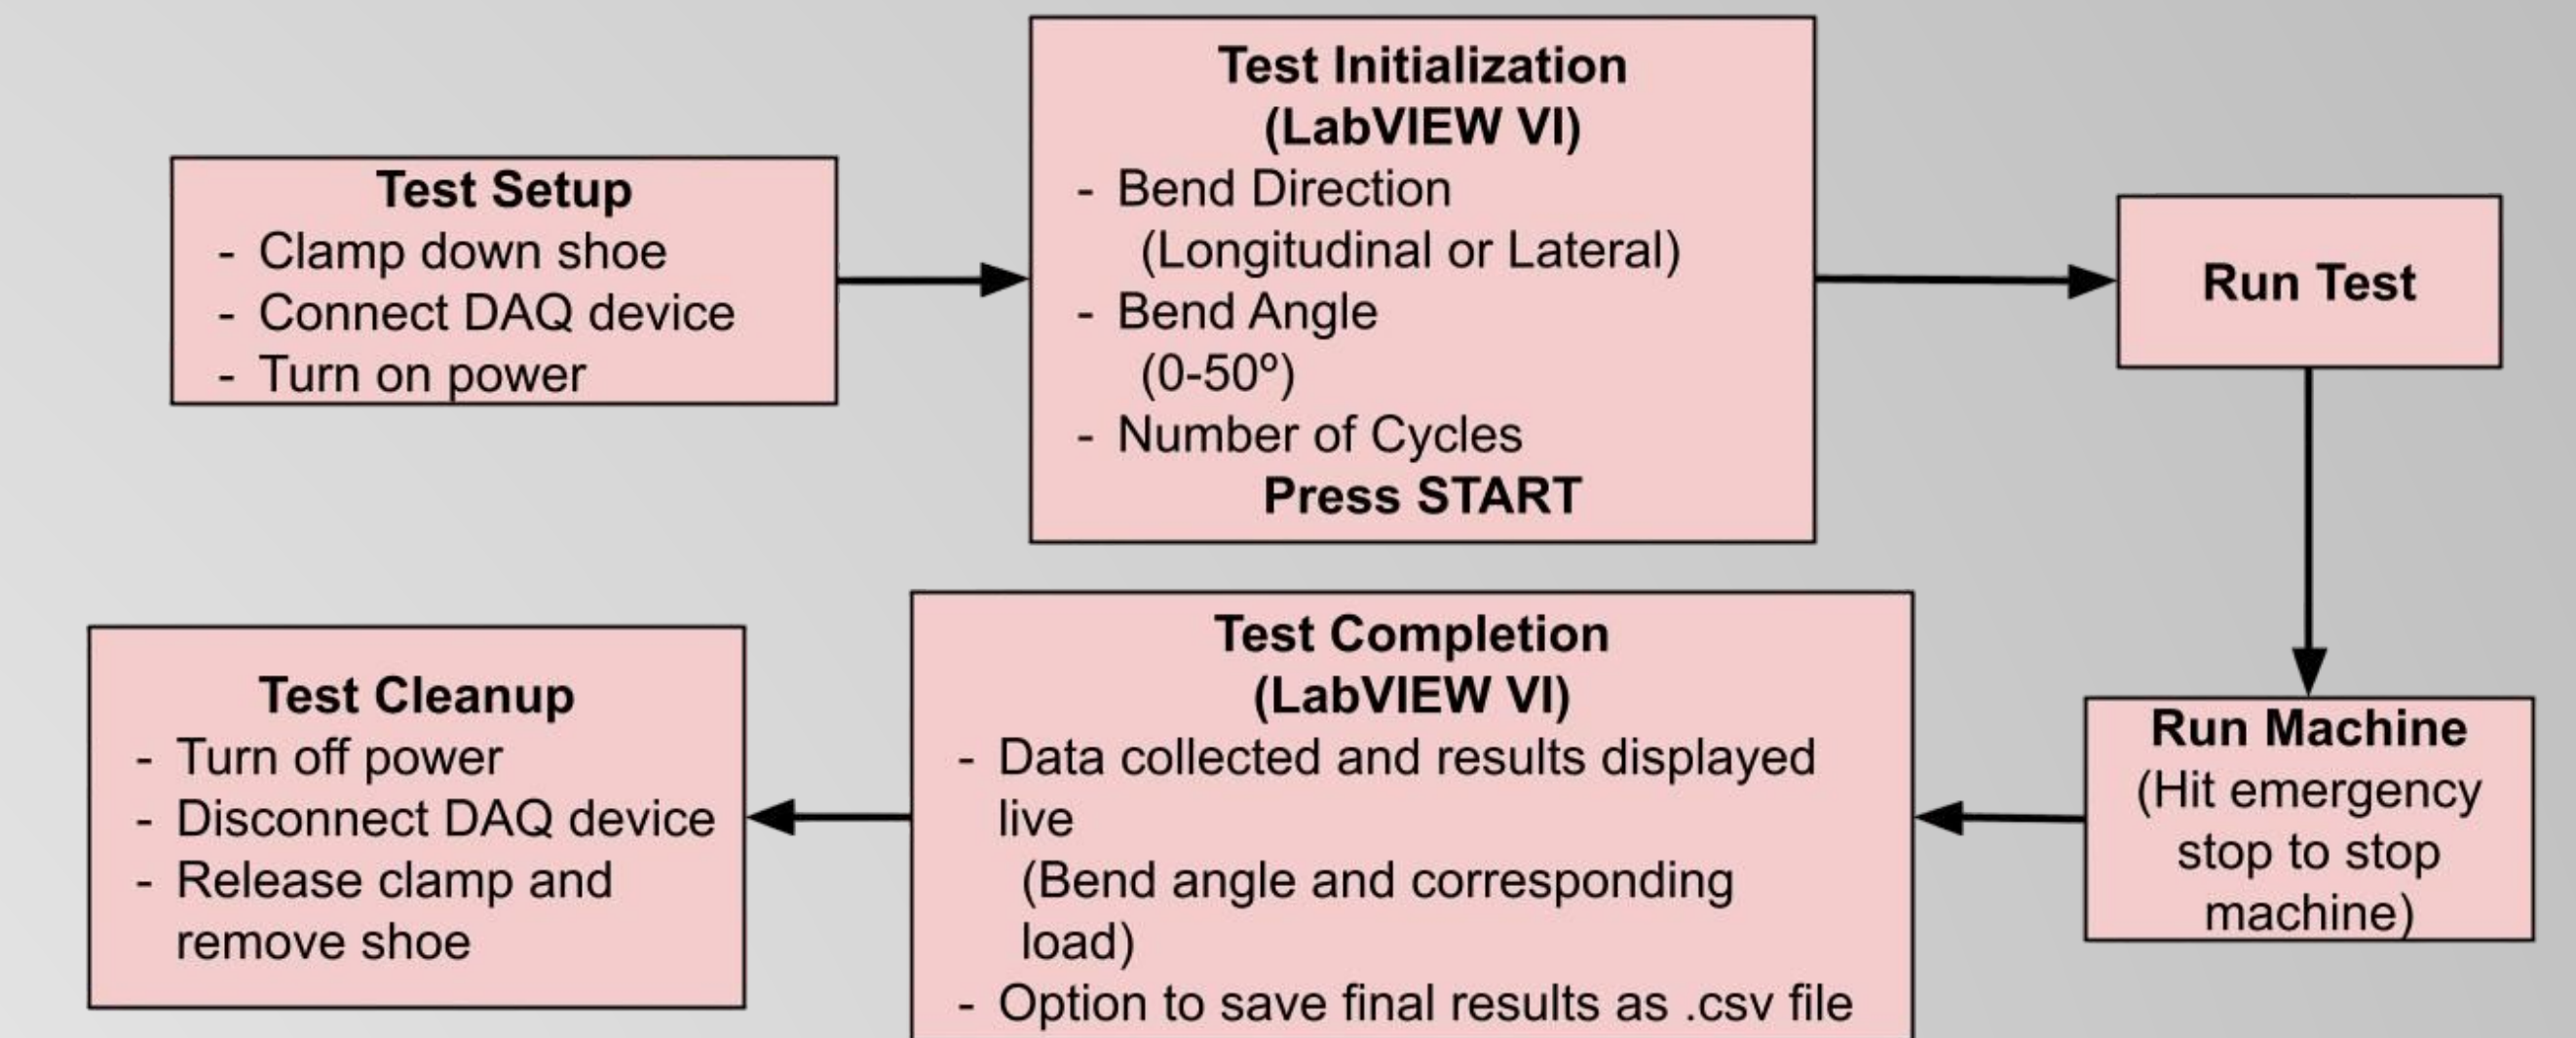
Test Setup
- Clamp down shoe
- Connect DAQ device
- Turn on power

Test Initialization
(LabVIEW VI)
- Bend Direction
(Longitudinal or Lateral)
- Bend Angle
(0-50º)
- Number of Cycles
Press START

Run Test

Run Machine
(Hit emergency stop to stop machine)

Test Completion
(LabVIEW VI)
- Data collected and results displayed live
(Bend angle and corresponding load)
- Option to save final results as .csv file

Test Cleanup
- Turn off power
- Disconnect DAQ device
- Release clamp and remove shoe